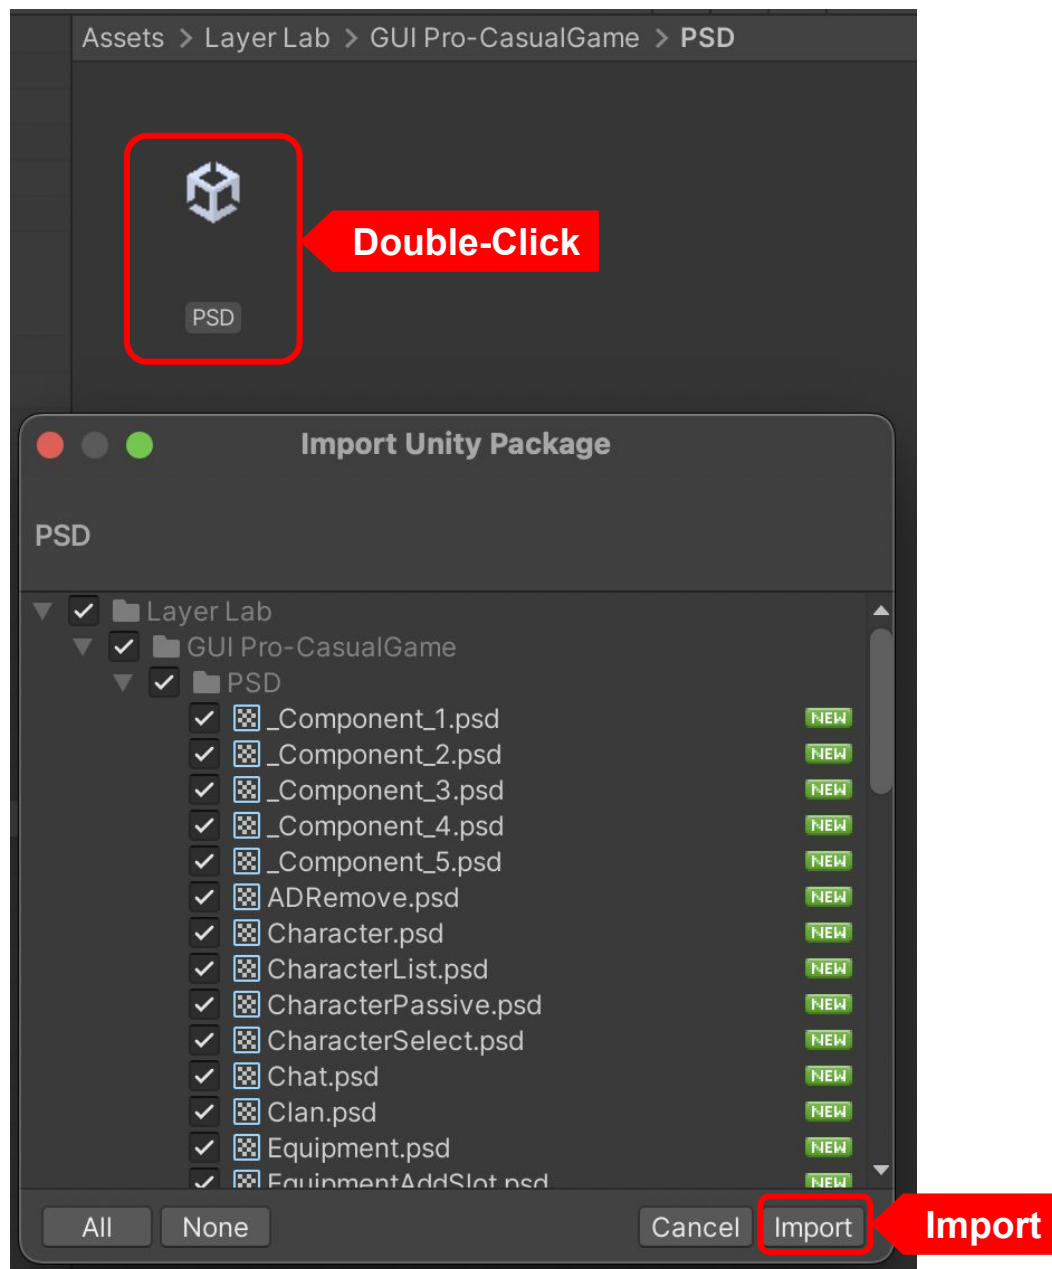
Assets > Layer Lab > GUI Pro-CasualGame > PSD

PSD

Double-Click

Import Unity Package

PSD

Layer Lab
GUI Pro-CasualGame
PSD
_Component_1.psd NEW
_Component_2.psd NEW
_Component_3.psd NEW
_Component_4.psd NEW
_Component_5.psd NEW
ADRemove.psd NEW
Character.psd NEW
CharacterList.psd NEW
CharacterPassive.psd NEW
CharacterSelect.psd NEW
Chat.psd NEW
Clan.psd NEW
Equipment.psd NEW
EquipmentAddSlot.psd NEW

All None Cancel Import

Import